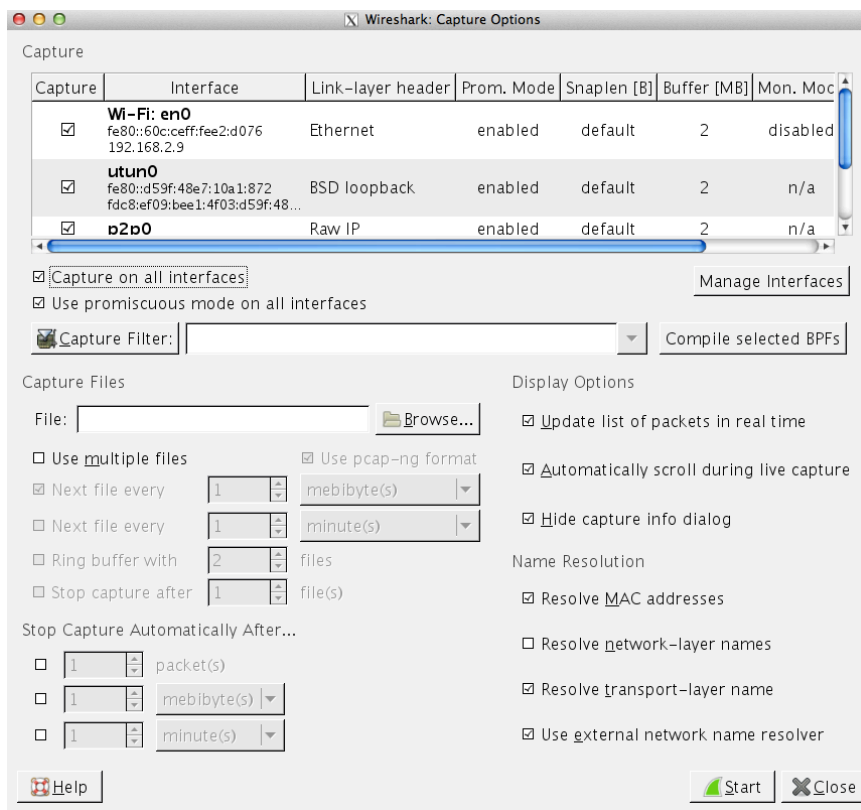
Wireshark: Capture Options

Capture

| Capture | Interface | Link-layer header | Prom. Mode | Snaplen [B] | Buffer [MB] | Mon. Moc |
|---|---|---|---|---|---|---|
| ☑ | Wi-Fi: en0 fe80::60c:ceff:fee2:d076 192.168.2.9 | Ethernet | enabled | default | 2 | disabled |
| ☑ | utun0 fe80::d59f:48e7:10a1:872 fdc8:ef09:bee1:4f03:d59f:48... | BSD loopback | enabled | default | 2 | n/a |
| ☑ | p2p0 | Raw IP | enabled | default | 2 | n/a |

☑ Capture on all interfaces

☑ Use promiscuous mode on all interfaces

Manage Interfaces

Capture Filter:

Compile selected BPFs

Capture Files

File:

Browse...

☐ Use multiple files

☑ Use pcap-ng format

☑ Next file every 1 mebibyte(s)

☐ Next file every 1 minute(s)

☐ Ring buffer with 2 files

☐ Stop capture after 1 file(s)

Stop Capture Automatically After...

☐ 1 packet(s)

☐ 1 mebibyte(s)

☐ 1 minute(s)

Display Options

☑ Update list of packets in real time

☑ Automatically scroll during live capture

☑ Hide capture info dialog

Name Resolution

☑ Resolve MAC addresses

☐ Resolve network-layer names

☑ Resolve transport-layer name

☑ Use external network name resolver

Help

Start

Close